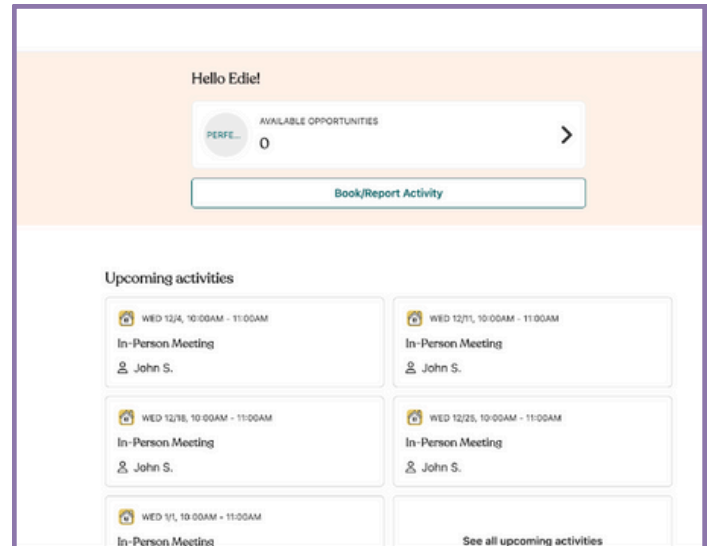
Hello Edie!

PERFE...

AVAILABLE OPPORTUNITIES

0

Book/Report Activity

Upcoming activities

WED 12/4, 10:00AM - 11:00AM

In-Person Meeting

John S.

WED 12/11, 10:00AM - 11:00AM

In-Person Meeting

John S.

WED 12/18, 10:00AM - 11:00AM

In-Person Meeting

John S.

WED 12/25, 10:00AM - 11:00AM

In-Person Meeting

John S.

WED 1/1, 10:00AM - 11:00AM

In-Person Meeting

See all upcoming activities